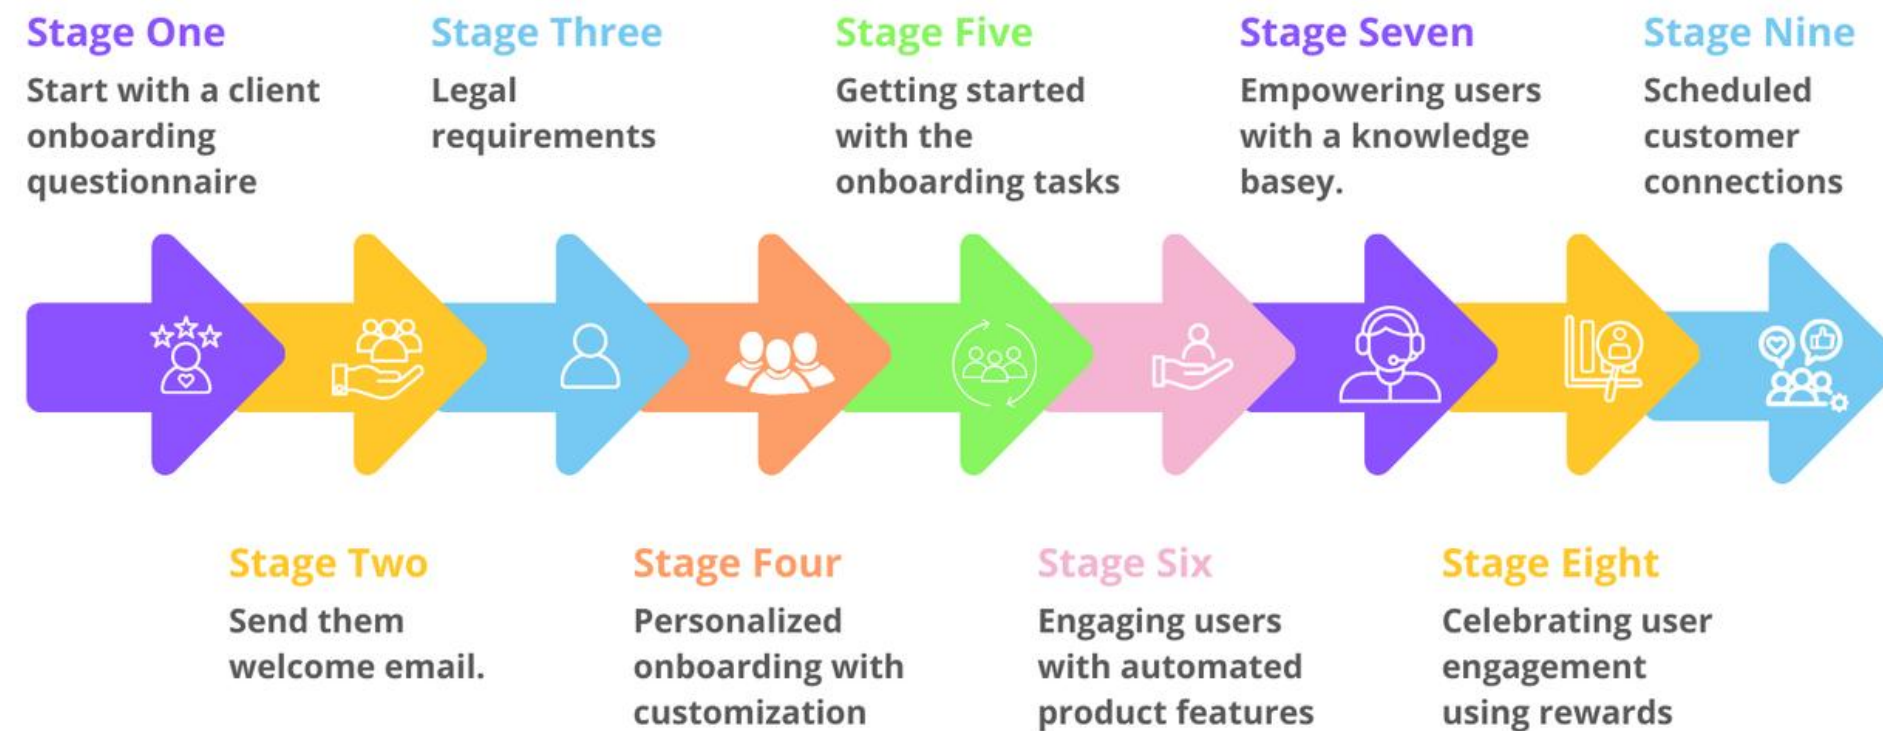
Stage One
Start with a client onboarding questionnaire

Stage Three
Legal requirements

Stage Five
Getting started with the onboarding tasks

Stage Seven
Empowering users with a knowledge basey.

Stage Nine
Scheduled customer connections

Stage Two
Send them welcome email.

Stage Four
Personalized onboarding with customization

Stage Six
Engaging users with automated product features

Stage Eight
Celebrating user engagement using rewards